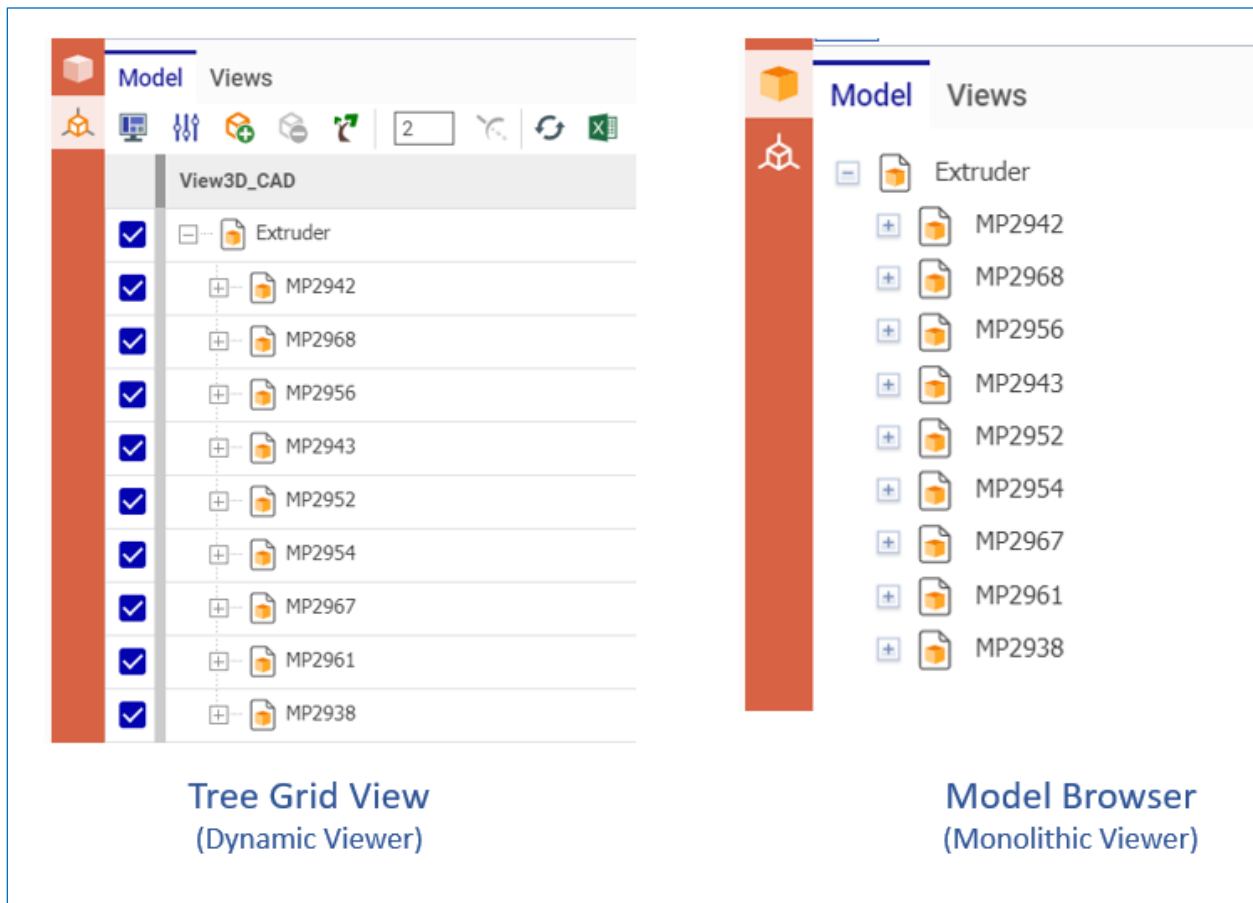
Model Views

2

View3D_CAD

Extruder
MP2942
MP2968
MP2956
MP2943
MP2952
MP2954
MP2967
MP2961
MP2938

Tree Grid View
(Dynamic Viewer)

Model Views

Extruder
MP2942
MP2968
MP2956
MP2943
MP2952
MP2954
MP2967
MP2961
MP2938

Model Browser
(Monolithic Viewer)